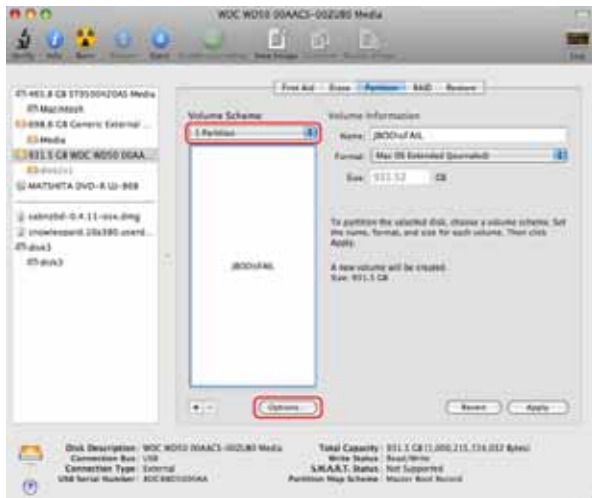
WDC WD10 00AACS-00ZUB0 Media

Verify Info Burn Unmount Eject Enable Journaling New Image Convert Resize Image Log

465.8 GB ST3500420AS Media
Macintosh
698.6 GB Generic External ...
Media
931.5 GB WDC WD10 00AA...
disk2s1
MATSHITA DVD-R UJ-868

sabnzbd-0.4.11-osx.dmg
snowleopard.10a380.userd...
disk3
disk3

First Aid Erase Partition RAID Restore

Volume Scheme:
1 Partition

Volume Information
Name: JBODtoFAIL
Format: Mac OS Extended (Journaled)
Size: 931.52 GB

To partition the selected disk, choose a volume scheme. Set the name, format, and size for each volume. Then click Apply.

A new volume will be created.
Size: 931.5 GB

JBODtoFAIL

+ -
Options...
Revert Apply

Disk Description: WDC WD10 00AACS-00ZUB0 Media
Connection Bus: USB
Connection Type: External
USB Serial Number: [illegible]

Total Capacity: 931.5 GB (1,000,215,724,032 Bytes)
Write Status: Read/Write
S.M.A.R.T. Status: Not Supported
Partition Map Scheme: Master Boot Record

?